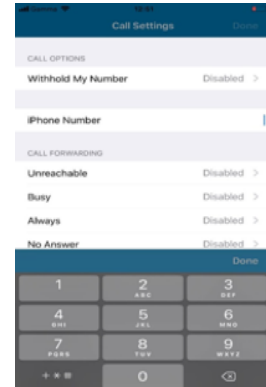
Call Settings

Done

CALL OPTIONS

Withhold My Number Disabled >

iPhone Number

CALL FORWARDING

Unreachable Disabled >

Busy Disabled >

Always Disabled >

No Answer Disabled >

Done

1

2 ABC

3 DEF

4 GHI

5 JKL

6 MNO

7 PQRS

8 TUV

9 WXYZ

+ * #

0